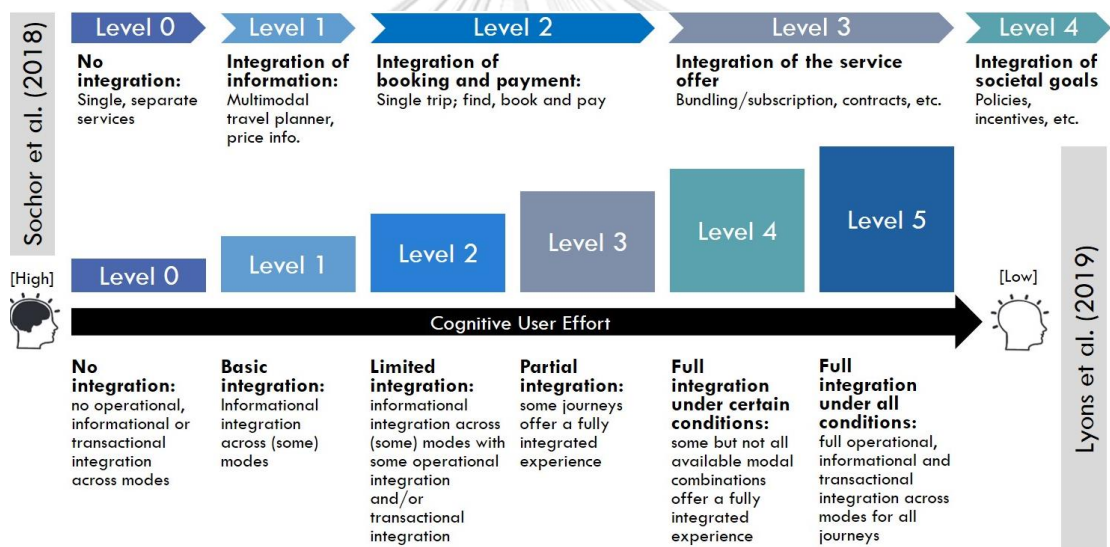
Sochor et al. (2018)

Level 0
No integration:
Single, separate services

Level 1
Integration of information:
Multimodal travel planner, price info.

Level 2
Integration of booking and payment:
Single trip; find, book and pay

Level 3
Integration of the service offer
Bundling/subscription, contracts, etc.

Level 4
Integration of societal goals
Policies, incentives, etc.

Level 0

Level 1

Level 2

Level 3

Level 4

Level 5

[High]

[Low]

Cognitive User Effort

Lyons et al. (2019)

No integration:
no operational, informational or transactional integration across modes

Basic integration:
Informational integration across (some) modes

Limited integration:
informational integration across (some) modes with some operational integration and/or transactional integration

Partial integration:
some journeys offer a fully integrated experience

Full integration under certain conditions:
some but not all available modal combinations offer a fully integrated experience

Full integration under all conditions:
full operational, informational and transactional integration across modes for all journeys